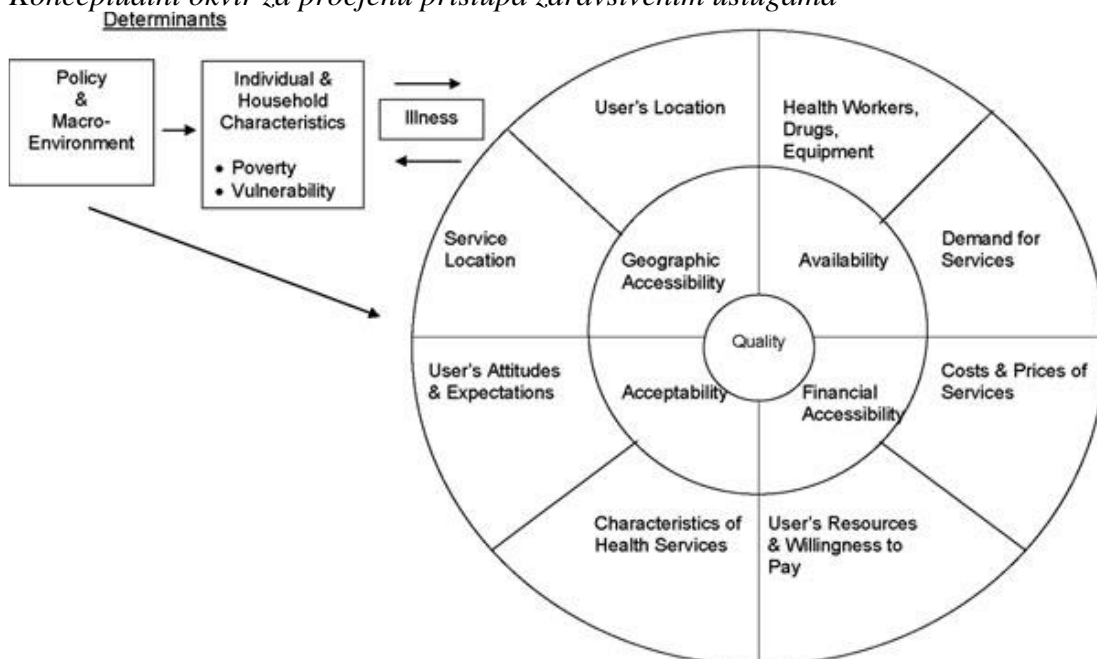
Konceptualni okvir za procjenu pristupa zdravstvenim uslugama

Determinants

Policy & Macro-Environment

Individual & Household Characteristics
• Poverty
• Vulnerability

Illness

User's Location

Health Workers, Drugs, Equipment

Service Location

Geographic Accessibility

Availability

Demand for Services

Quality

User's Attitudes & Expectations

Acceptability

Financial Accessibility

Costs & Prices of Services

Characteristics of Health Services

User's Resources & Willingness to Pay